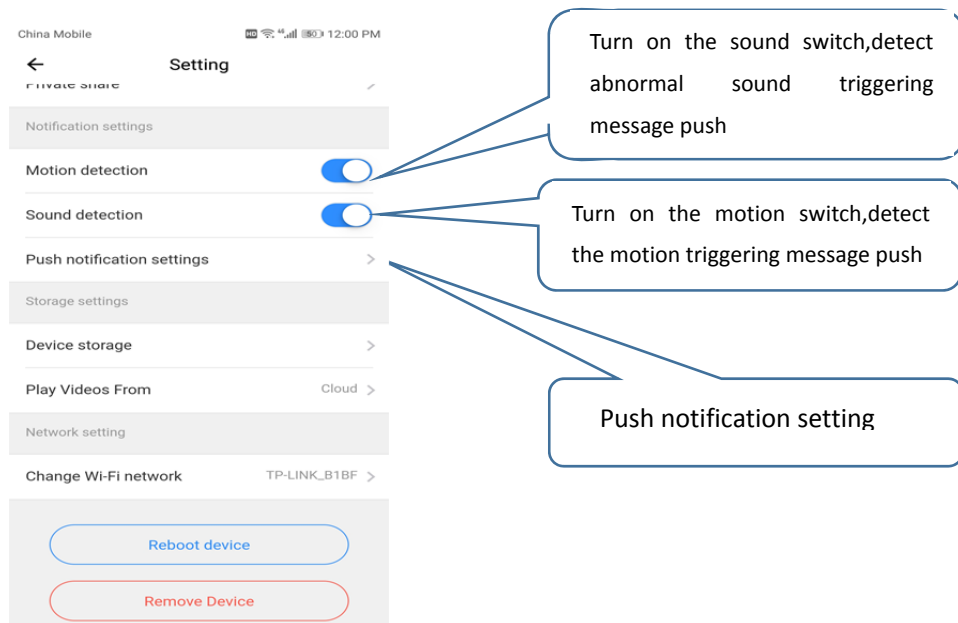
China Mobile
HD 4G 50 12:00 PM

← Setting

Private share

Notification settings

Motion detection

Sound detection

Push notification settings

Storage settings

Device storage

Play Videos From Cloud

Network setting

Change Wi-Fi network TP-LINK_B1BF

Reboot device

Remove Device

Turn on the sound switch,detect abnormal sound triggering message push

Turn on the motion switch,detect the motion triggering message push

Push notification setting